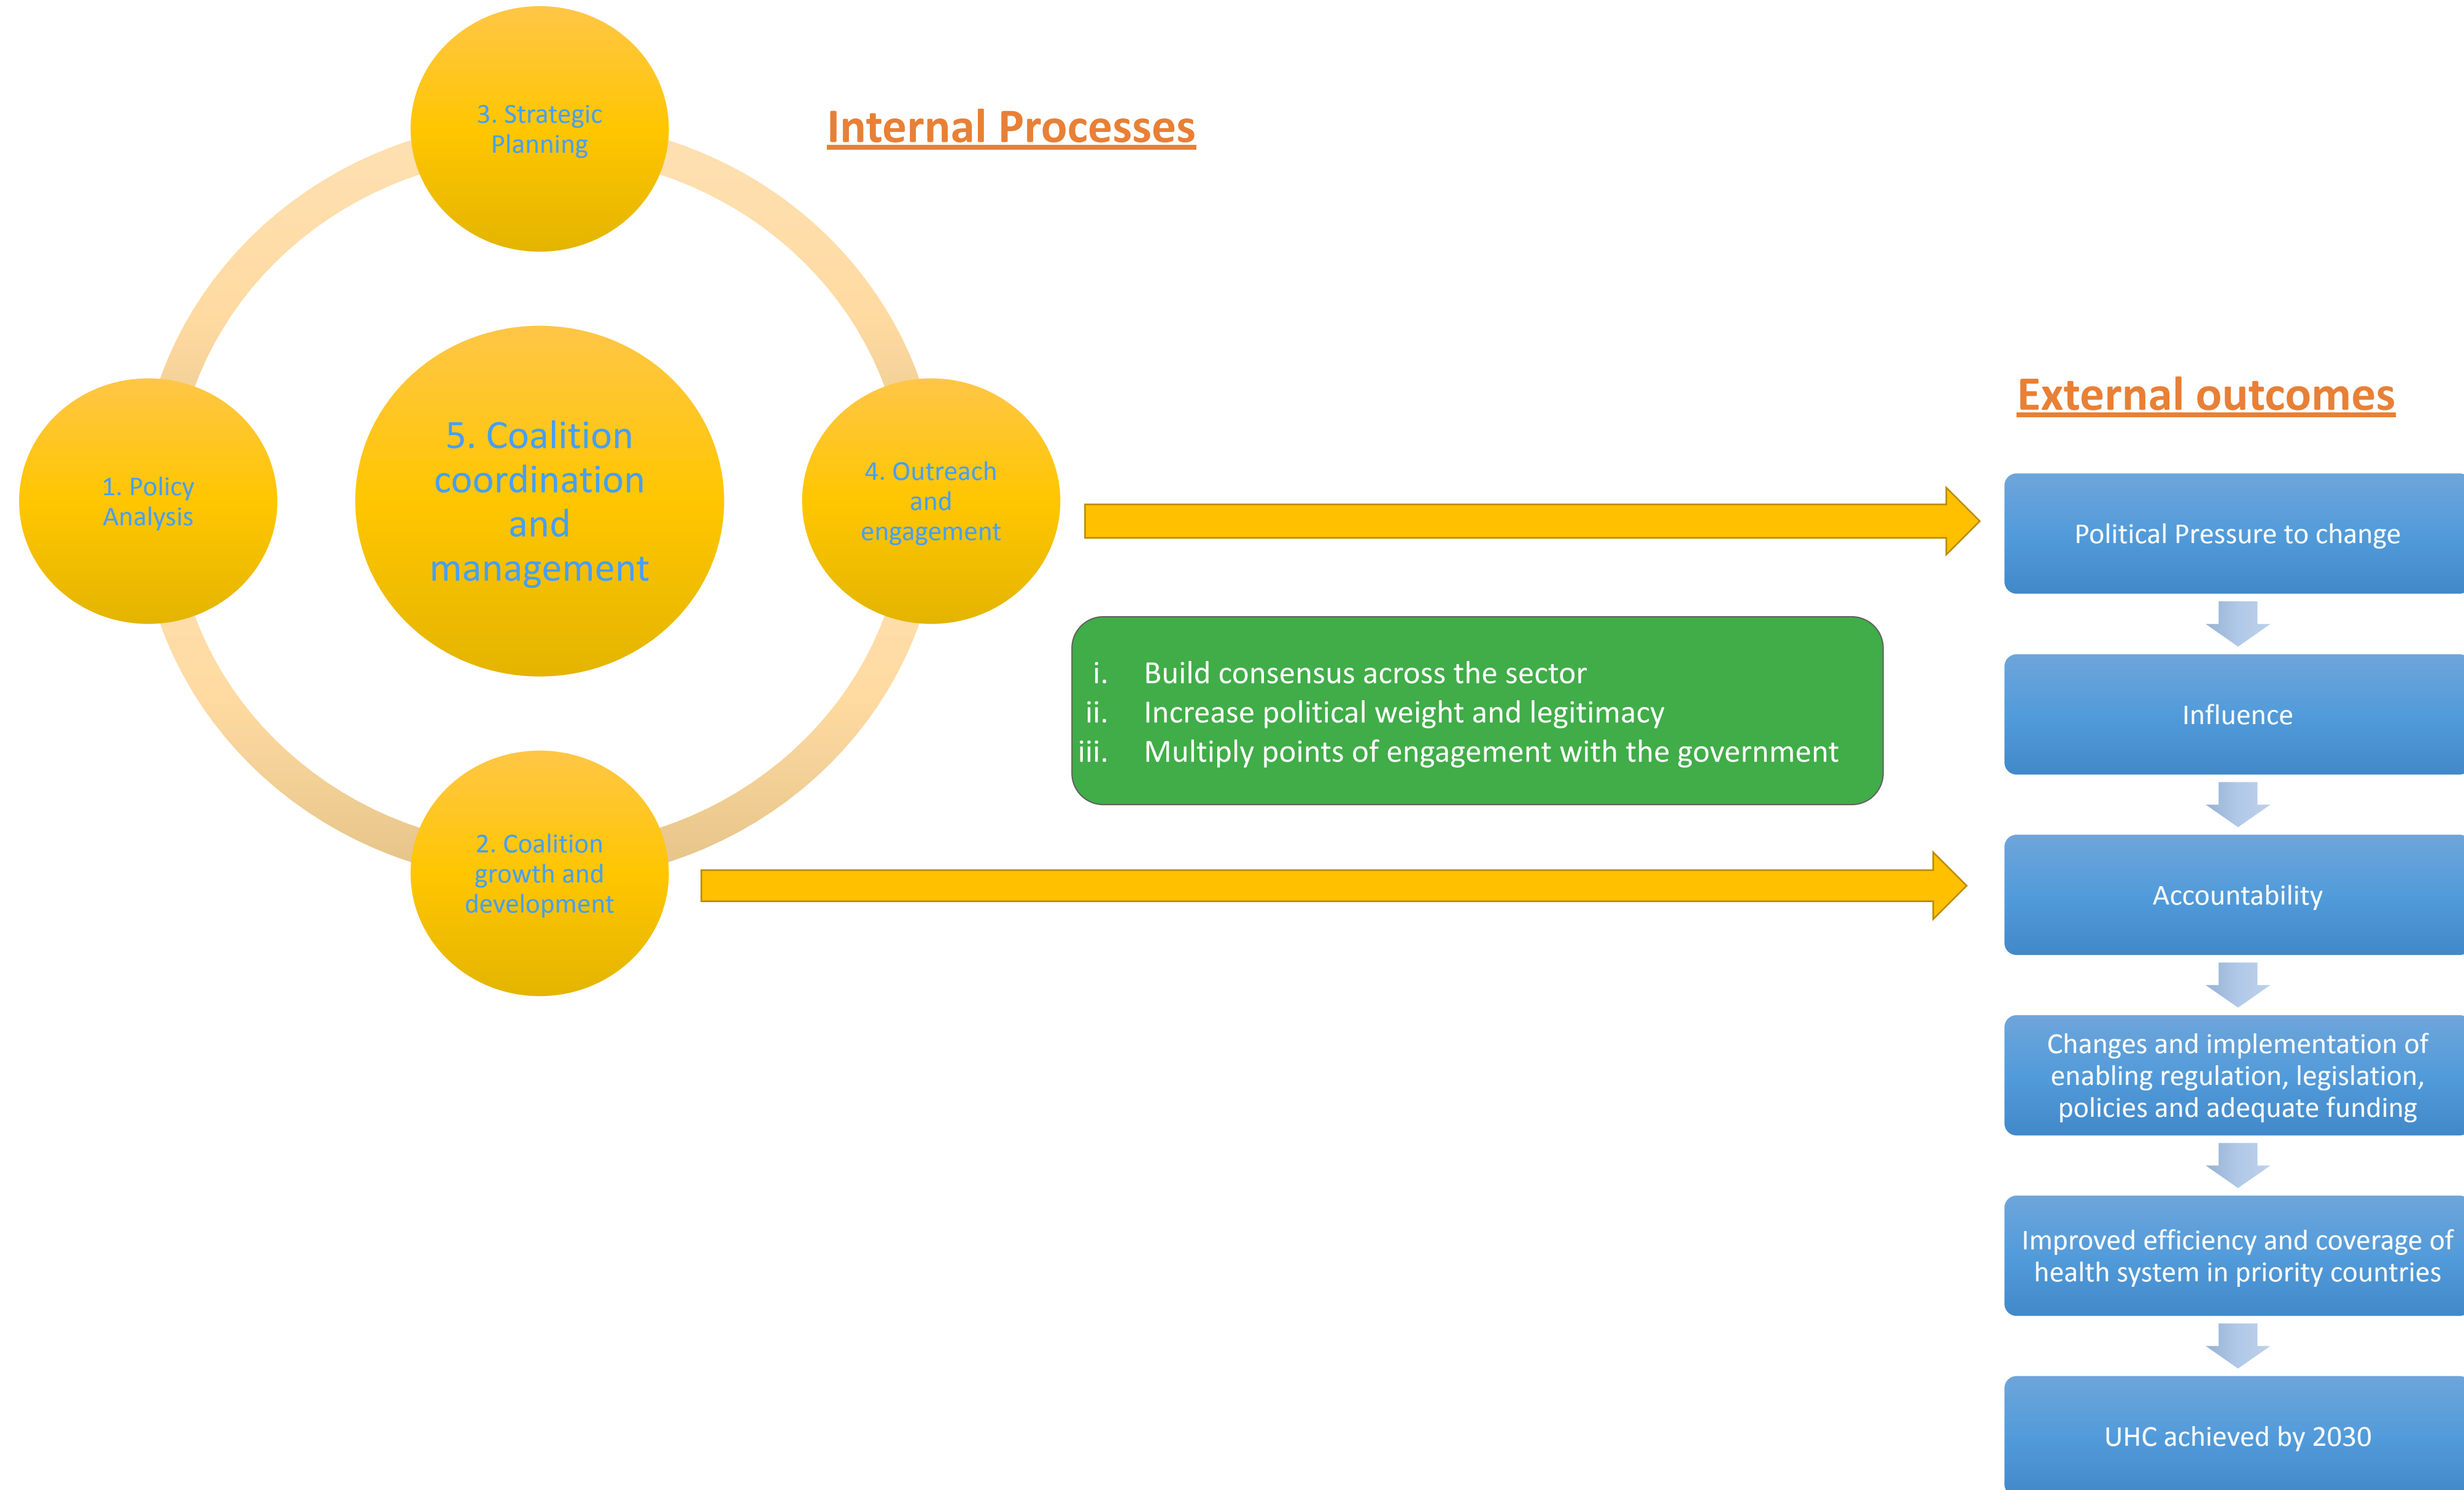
3. Strategic Planning

Internal Processes

1. Policy Analysis

5. Coalition coordination and management

4. Outreach and engagement

External outcomes

Political Pressure to change

i. Build consensus across the sector
ii. Increase political weight and legitimacy
iii. Multiply points of engagement with the government

Influence

2. Coalition growth and development

Accountability

Changes and implementation of enabling regulation, legislation, policies and adequate funding

Improved efficiency and coverage of health system in priority countries

UHC achieved by 2030